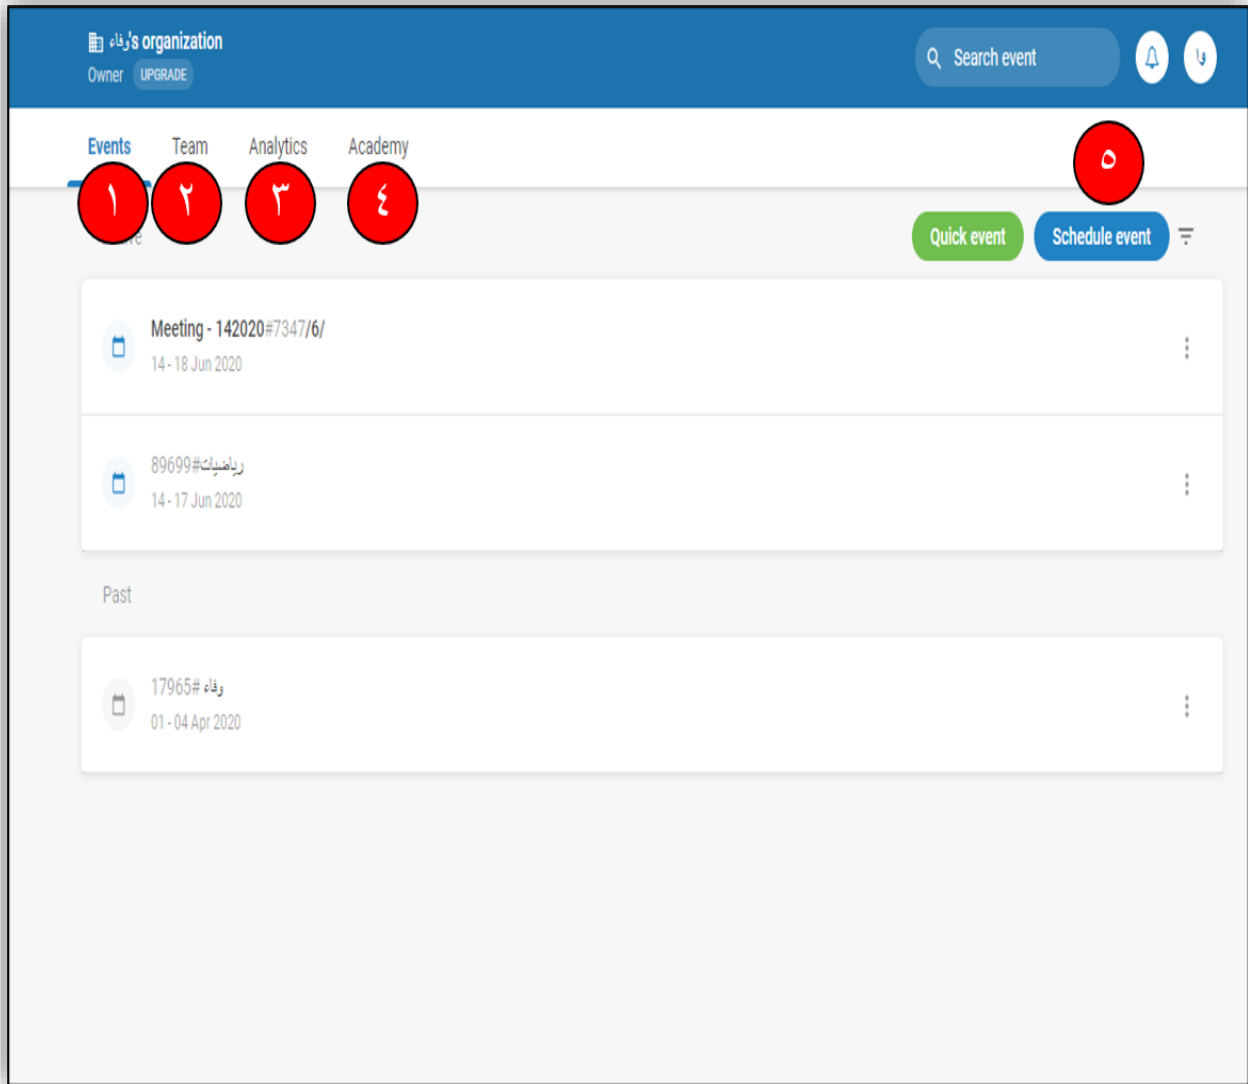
وفاء's organization
Owner UPGRADE

Search event

وا

Events Team Analytics Academy

١ ٢ ٣ ٤ ٥

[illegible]ve

Quick event Schedule event

Meeting - 142020#7347/6/
14 - 18 Jun 2020

رياضيات#89699
14 - 17 Jun 2020

Past

وفاء #17965
01 - 04 Apr 2020